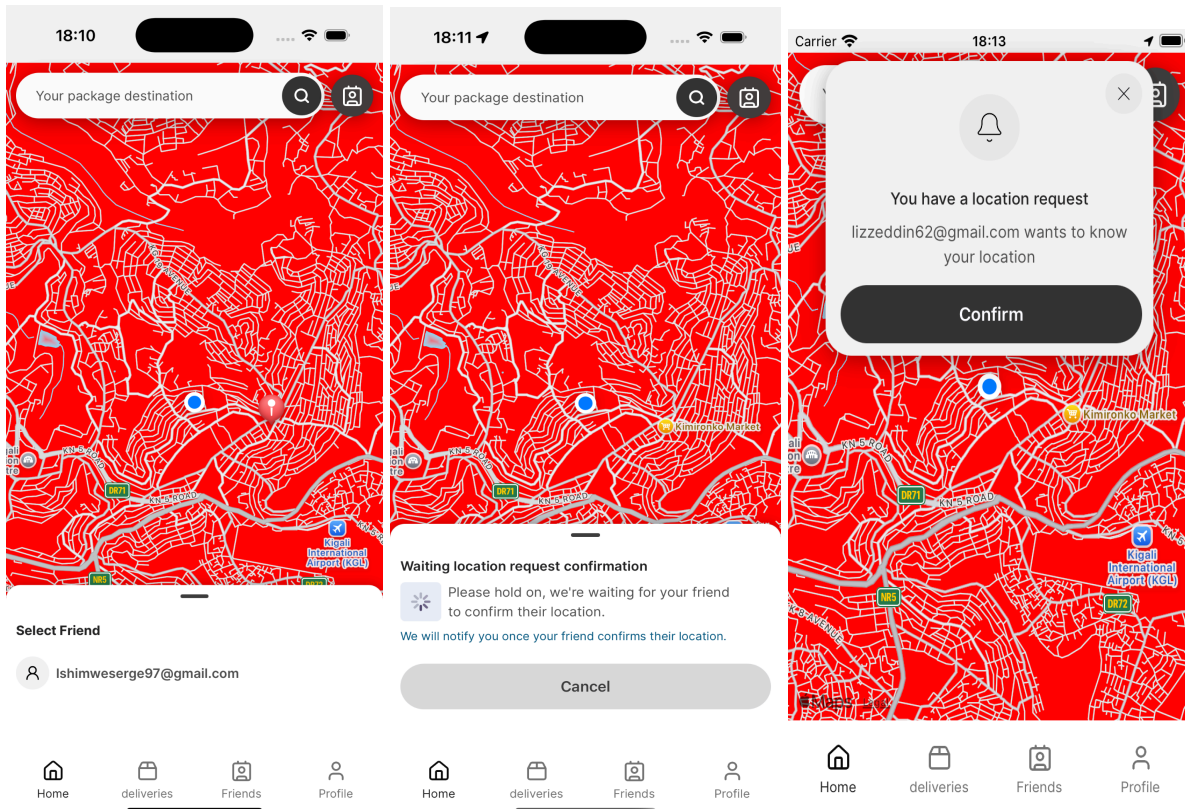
18:10

Your package destination

KN 5 ROAD

DR71

KN 8 ROAD

Kigali International Airport (KGL)

NR5

DR72

Select Friend

lshimweserge97@gmail.com

Home deliveries Friends Profile

18:11

Your package destination

Kimironko Market

KN 5 ROAD

DR71

KN 8 ROAD

Waiting location request confirmation

Please hold on, we're waiting for your friend to confirm their location.

We will notify you once your friend confirms their location.

Cancel

Home deliveries Friends Profile

Carrier 18:13

You have a location request

lizzeddin62@gmail.com wants to know your location

Confirm

Kimironko Market

KN 5 ROAD

DR71

KN 5 ROAD

Kigali International Airport (KGL)

NR5

DR72

KK 8 AVENUE

Home deliveries Friends Profile